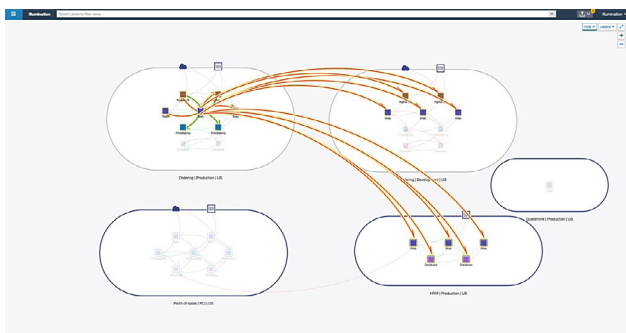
Illumination

Illumination

Filter

Legend

Ordering | Production | US

Ordering | Development | US

Quarantine | Production | US

Point-of-sale | PCI | US

HRM | Production | US

Ebox

Prometheus

Prometheus

Web

Web

Web

Web

Web

Web

Database

Database